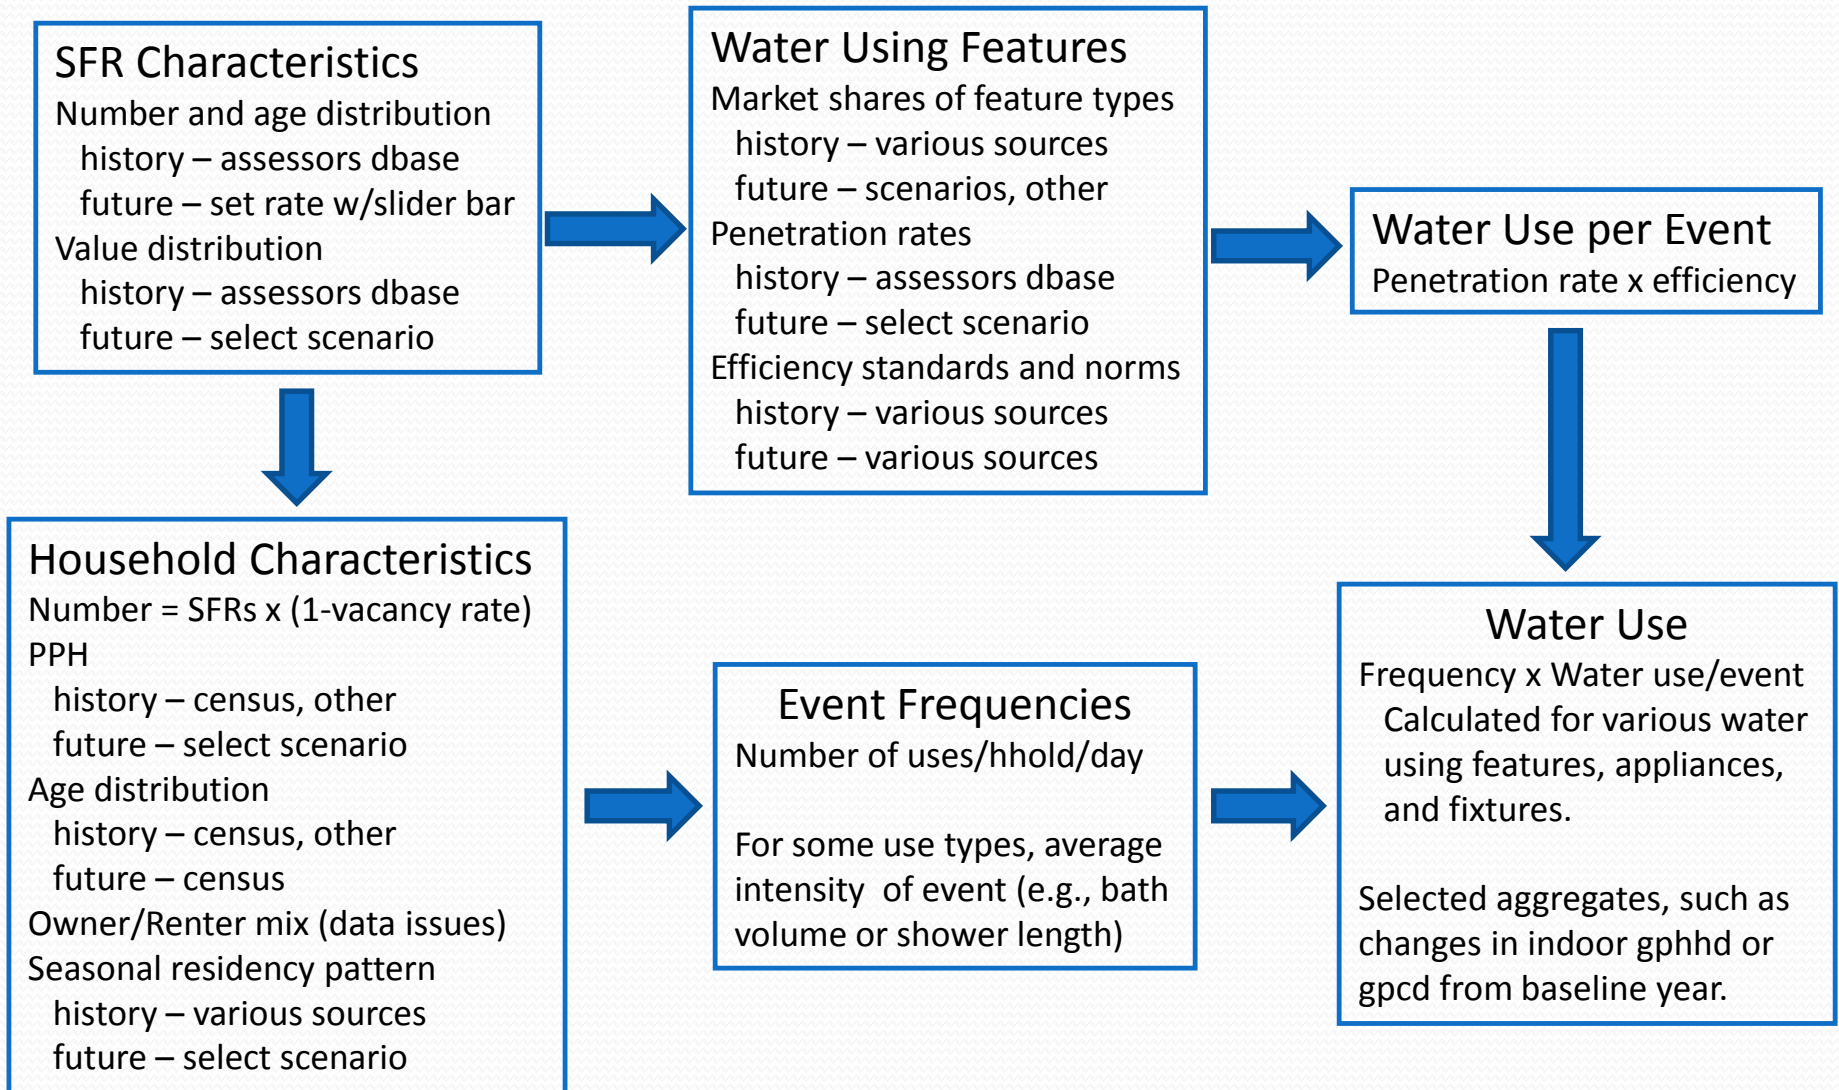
SFR Characteristics
Number and age distribution
history – assessors dbase
future – set rate w/slider bar
Value distribution
history – assessors dbase
future – select scenario

Water Using Features
Market shares of feature types
history – various sources
future – scenarios, other
Penetration rates
history – assessors dbase
future – select scenario
Efficiency standards and norms
history – various sources
future – various sources

Water Use per Event
Penetration rate x efficiency

Household Characteristics
Number = SFRs x (1-vacancy rate)
PPH
history – census, other
future – select scenario
Age distribution
history – census, other
future – census
Owner/Renter mix (data issues)
Seasonal residency pattern
history – various sources
future – select scenario

Event Frequencies
Number of uses/hhold/day

For some use types, average intensity of event (e.g., bath volume or shower length)

Water Use
Frequency x Water use/event
Calculated for various water using features, appliances, and fixtures.

Selected aggregates, such as changes in indoor gphhd or gpcd from baseline year.